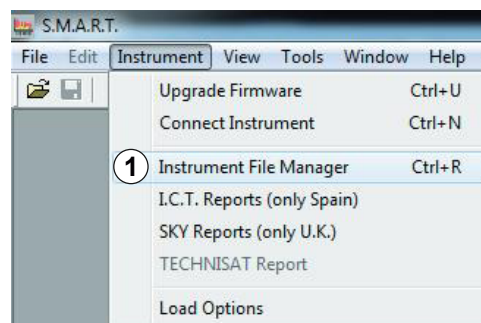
S.M.A.R.T.

File Edit Instrument View Tools Window Help

Upgrade Firmware Ctrl+U
Connect Instrument Ctrl+N
1 Instrument File Manager Ctrl+R
I.C.T. Reports (only Spain)
SKY Reports (only U.K.)
TECHNISAT Report
Load Options